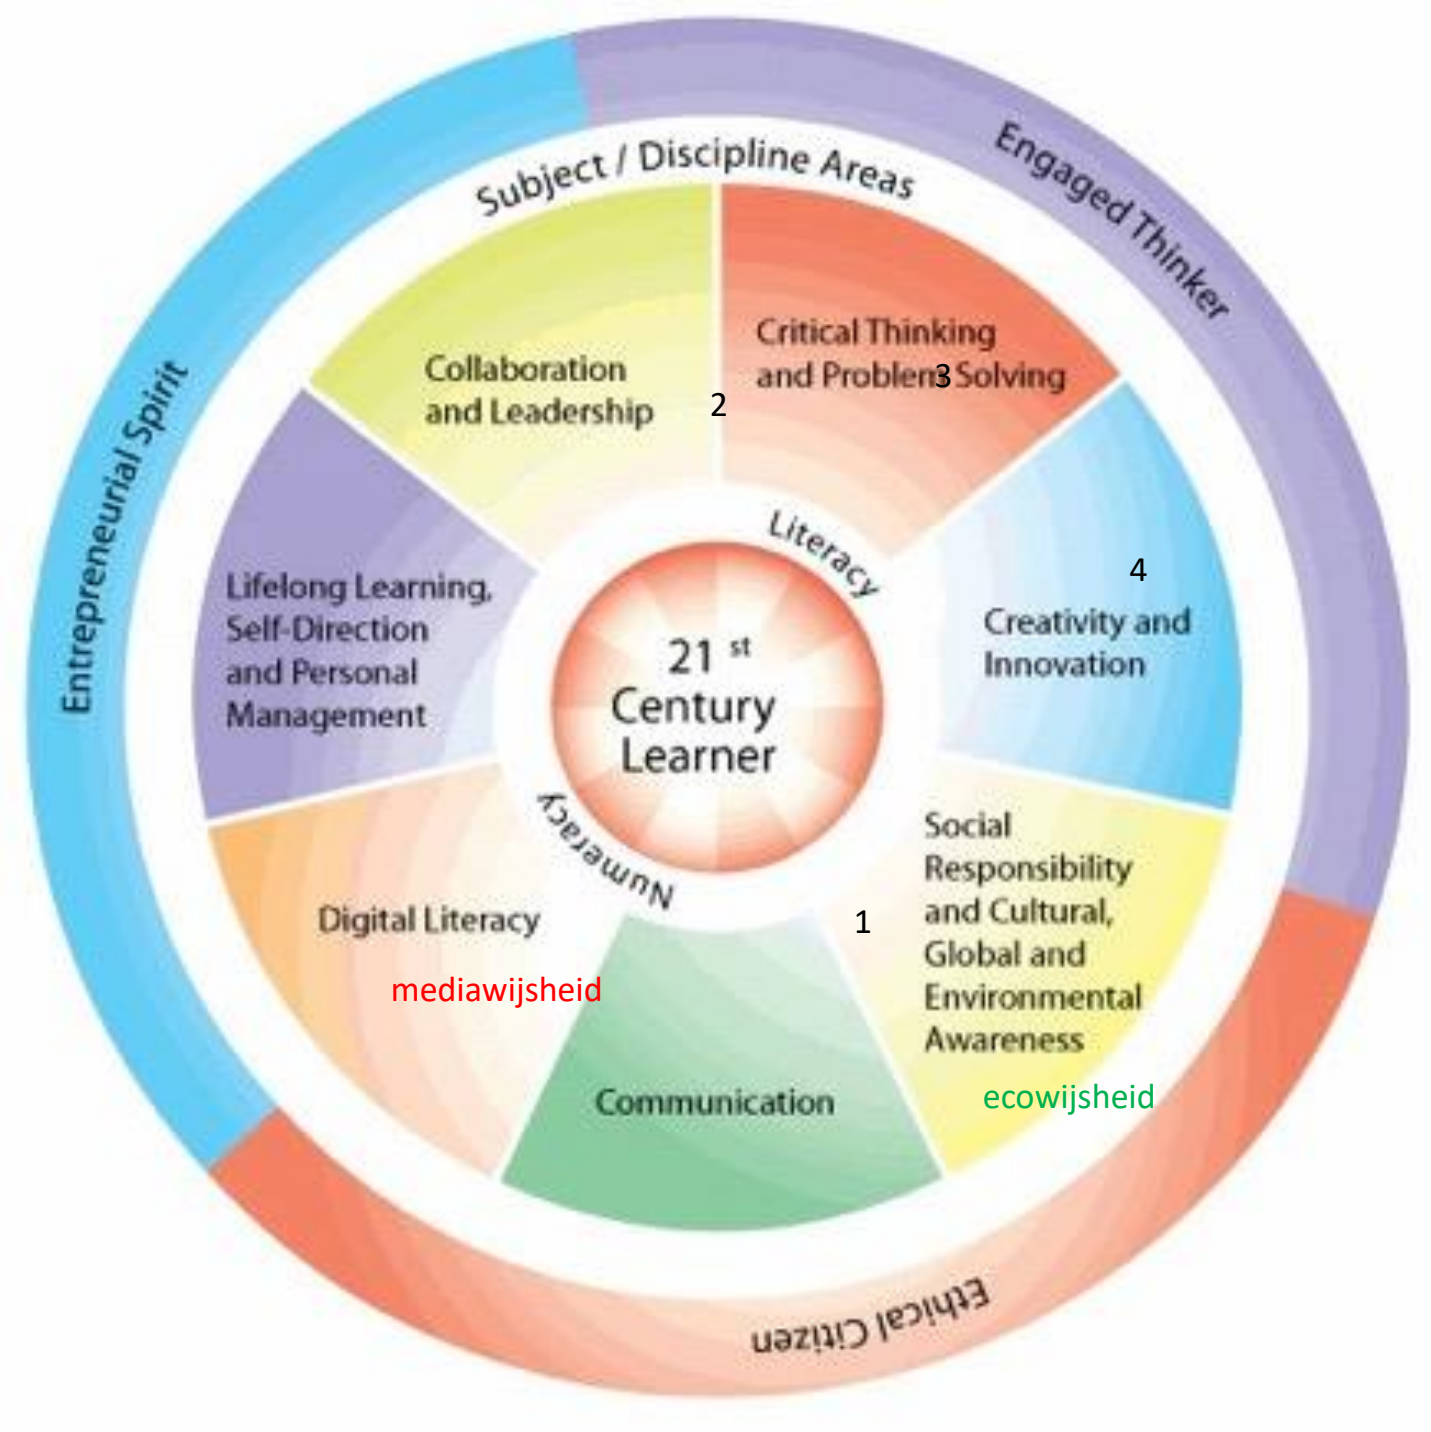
Subject / Discipline Areas

Engaged Thinker

Entrepreneurial Spirit

Collaboration and Leadership

2

Critical Thinking and Problem Solving

3

Literacy

4

Creativity and Innovation

Lifelong Learning, Self-Direction and Personal Management

21 st Century Learner

Numeracy

Social Responsibility and Cultural, Global and Environmental Awareness

1

Digital Literacy

mediawijsheid

Communication

ecowijsheid

Ethical Citizen